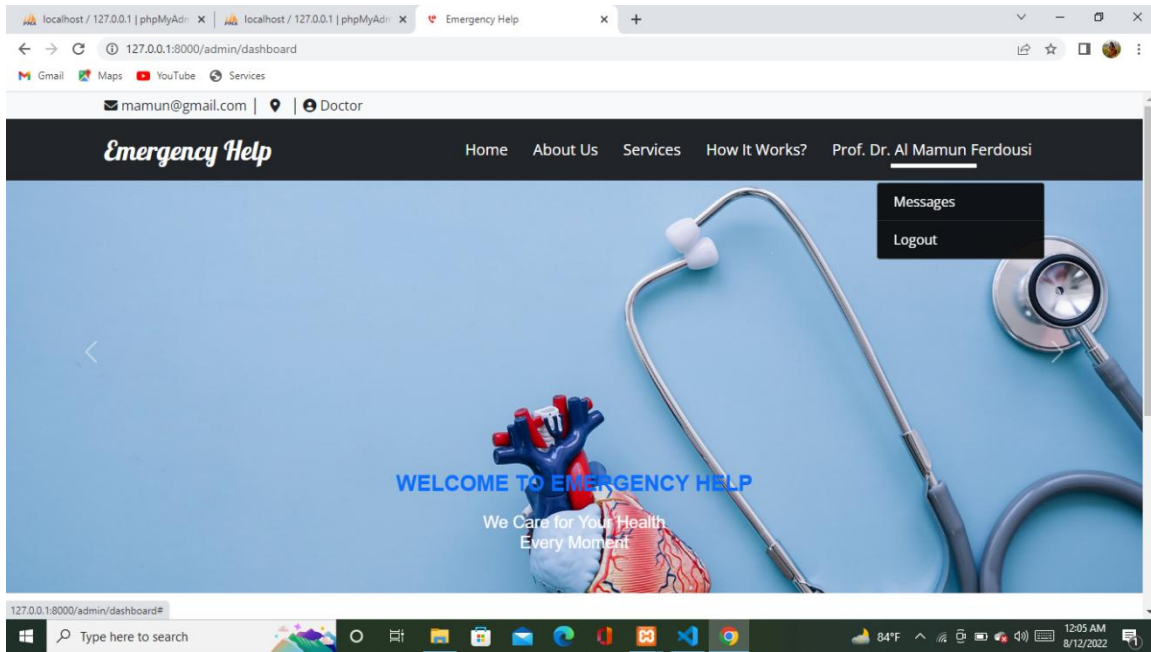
localhost / 127.0.0.1 | phpMyAdn × localhost / 127.0.0.1 | phpMyAdn × Emergency Help ×

127.0.0.1:8000/admin/dashboard

Gmail Maps YouTube Services

mamun@gmail.com | | Doctor

Emergency Help

Home About Us Services How It Works? Prof. Dr. Al Mamun Ferdousi

Messages

Logout

WELCOME TO EMERGENCY HELP

We Care for Your Health Every Moment

127.0.0.1:8000/admin/dashboard#

Type here to search

84°F

12:05 AM 8/12/2022